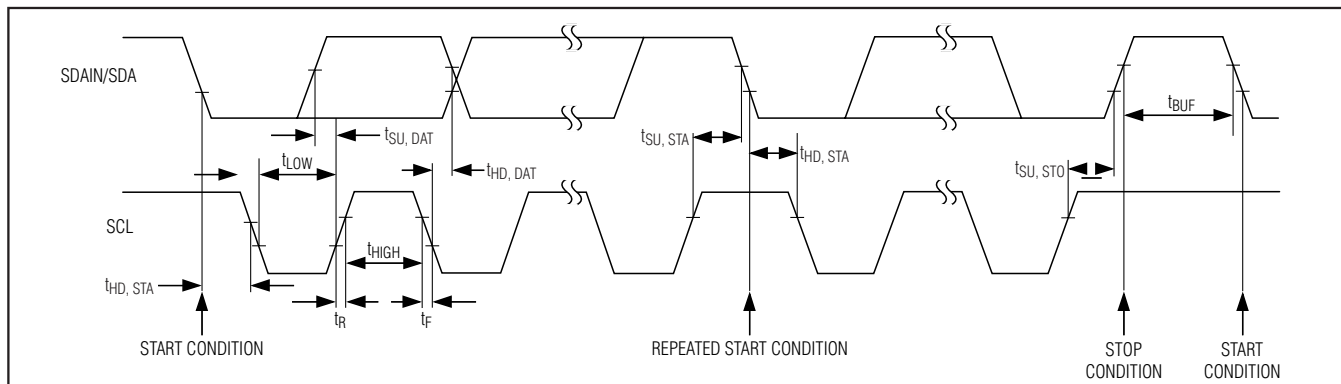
SDAIN/SDA

$t_{SU, DAT}$

$t_{LOW}$

$t_{HD, DAT}$

$t_{SU, STA}$

$t_{HD, STA}$

$t_{BUF}$

$t_{SU, STO}$

SCL

$t_{HIGH}$

$t_{HD, STA}$

$t_R$

$t_F$

START CONDITION

REPEATED START CONDITION

STOP CONDITION

START CONDITION